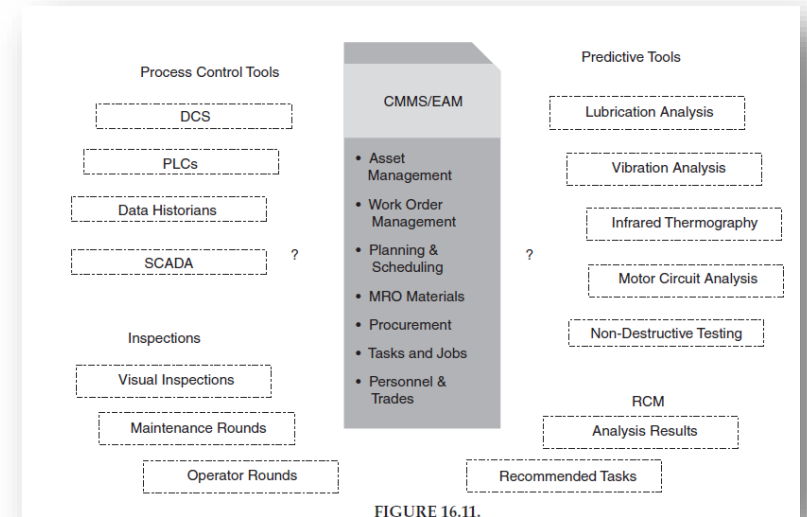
Process Control Tools

DCS

PLCs

Data Historians

SCADA

?

Inspections

Visual Inspections

Maintenance Rounds

Operator Rounds

CMMS/EAM

• Asset Management
• Work Order Management
• Planning & Scheduling
• MRO Materials
• Procurement
• Tasks and Jobs
• Personnel & Trades

Predictive Tools

Lubrication Analysis

Vibration Analysis

Infrared Thermography

?

Motor Circuit Analysis

Non-Destructive Testing

RCM

Analysis Results

Recommended Tasks

FIGURE 16.11.